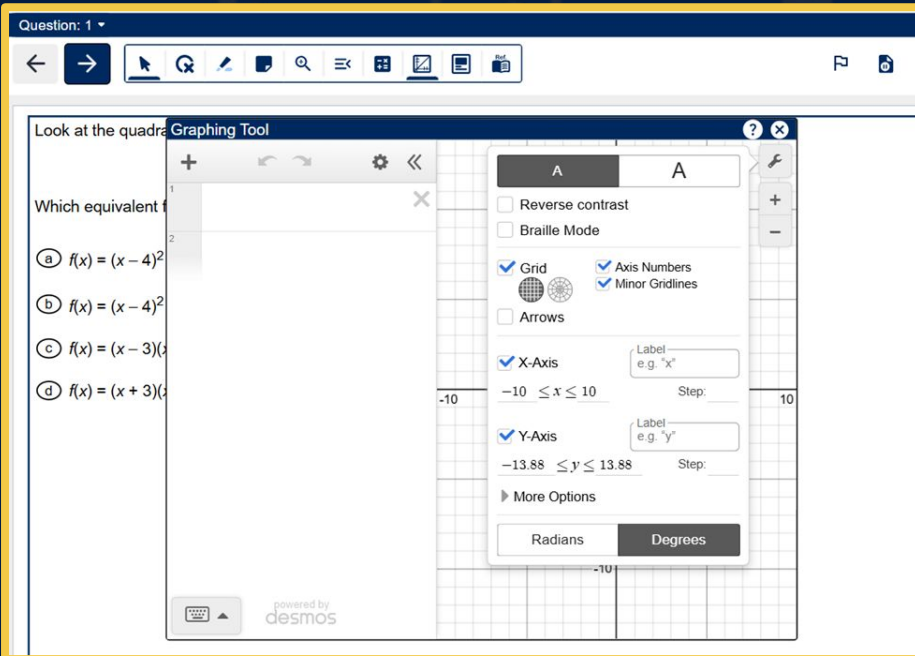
Question: 1

Ref

Look at the quadra

Which equivalent f

a $f(x) = (x - 4)^2$

b $f(x) = (x - 4)^2$

c $f(x) = (x - 3)($

d $f(x) = (x + 3)($

Graphing Tool

1

2

A A

Reverse contrast

Braille Mode

Grid

Axis Numbers

Minor Gridlines

Arrows

X-Axis

Label e.g. "x"

$-10 \le x \le 10$ Step:

Y-Axis

Label e.g. "y"

$-13.88 \le y \le 13.88$ Step:

More Options

Radians Degrees

-10

10

-10

powered by desmos